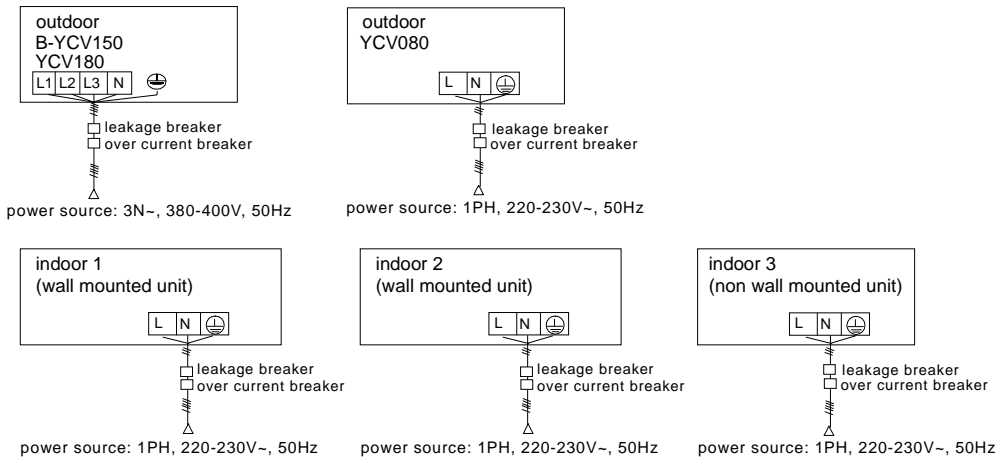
outdoor
B-YCV150
YCV180

L1 L2 L3 N

leakage breaker
over current breaker

power source: 3N~, 380-400V, 50Hz

outdoor
YCV080

L N

leakage breaker
over current breaker

power source: 1PH, 220-230V~, 50Hz

indoor 1
(wall mounted unit)

L N

leakage breaker
over current breaker

power source: 1PH, 220-230V~, 50Hz

indoor 2
(wall mounted unit)

L N

leakage breaker
over current breaker

power source: 1PH, 220-230V~, 50Hz

indoor 3
(non wall mounted unit)

L N

leakage breaker
over current breaker

power source: 1PH, 220-230V~, 50Hz